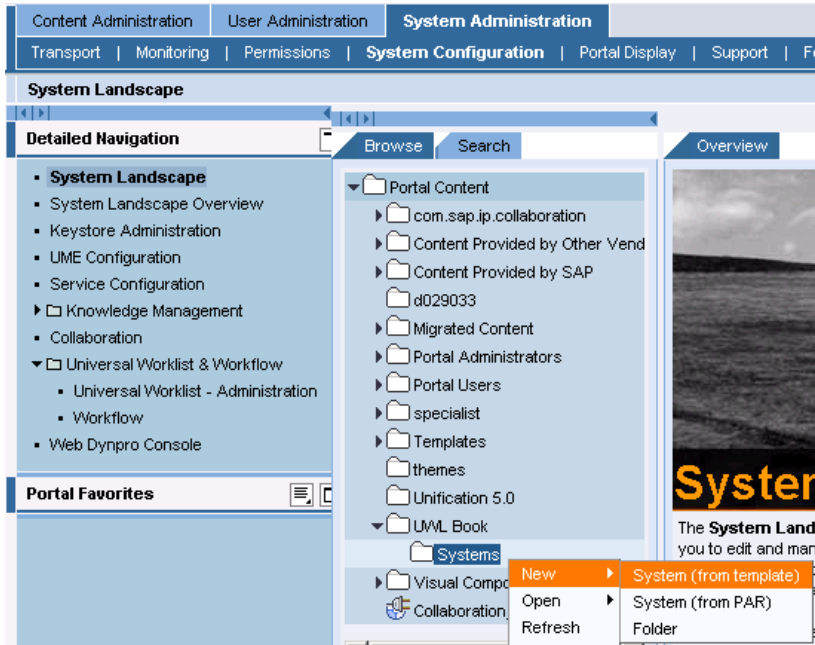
Content Administration | User Administration | System Administration

Transport | Monitoring | Permissions | System Configuration | Portal Display | Support | F

System Landscape

Detailed Navigation

- System Landscape
- System Landscape Overview
- Keystore Administration
- UME Configuration
- Service Configuration
- Knowledge Management
- Collaboration
- Universal Worklist & Workflow
  - Universal Worklist - Administration
  - Workflow
- Web Dynpro Console

Portal Favorites

Browse | Search

Portal Content
com.sap.ip.collaboration
Content Provided by Other Vend
Content Provided by SAP
d029033
Migrated Content
Portal Administrators
Portal Users
specialist
Templates
themes
Unification 5.0
UWL Book
Systems
Visual Compo
Collaboration

New
Open
Refresh

System (from template)
System (from PAR)
Folder

Overview

Syster

The System Land
you to edit and man